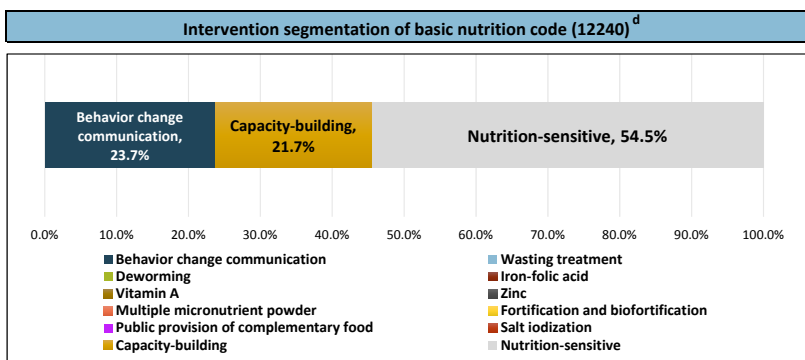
Intervention segmentation of basic nutrition code (12240) $^{d}$

Behavior change communication, 23.7%

Capacity-building, 21.7%

Nutrition-sensitive, 54.5%

0.0% 10.0% 20.0% 30.0% 40.0% 50.0% 60.0% 70.0% 80.0% 90.0% 100.0%

Behavior change communication
Deworming
Vitamin A
Multiple micronutrient powder
Public provision of complementary food
Capacity-building

Wasting treatment
Iron-folic acid
Zinc
Fortification and biofortification
Salt iodization
Nutrition-sensitive